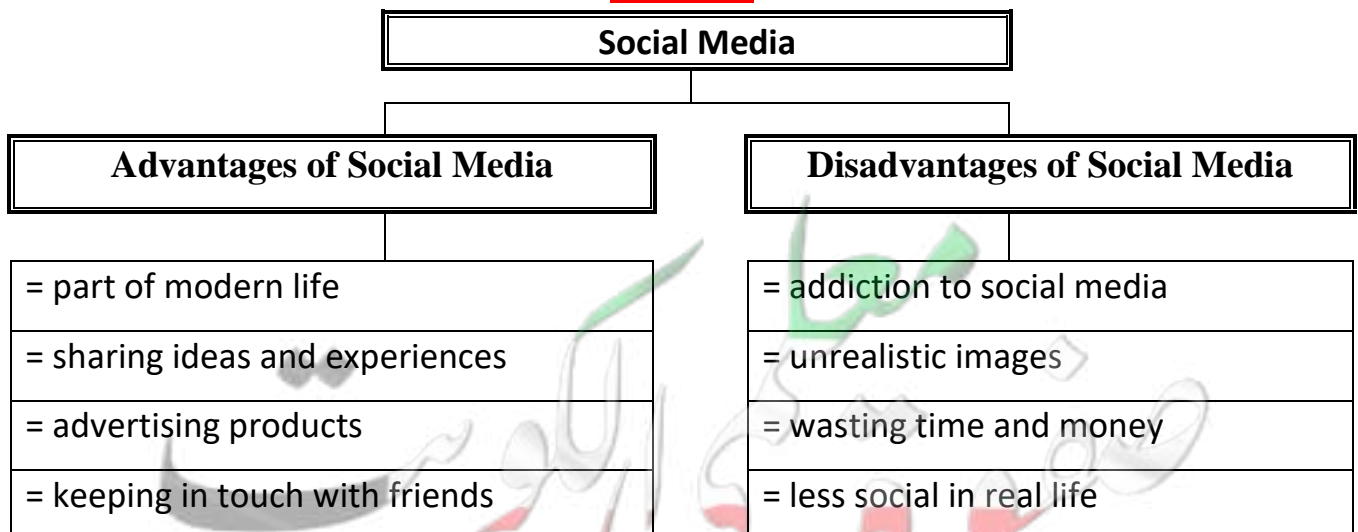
Social Media

Advantages of Social Media

Disadvantages of Social Media

| = part of modern life |
|---|
| = sharing ideas and experiences |
| = advertising products |
| = keeping in touch with friends |

| = addiction to social media |
|---|
| = unrealistic images |
| = wasting time and money |
| = less social in real life |